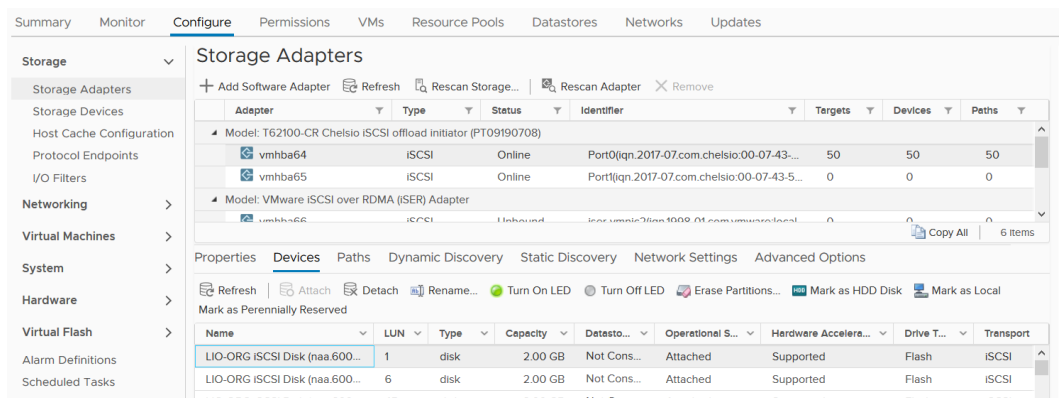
Summary Monitor Configure Permissions VMs Resource Pools Datastores Networks Updates

Storage
Storage Adapters
Storage Devices
Host Cache Configuration
Protocol Endpoints
I/O Filters
Networking
Virtual Machines
System
Hardware
Virtual Flash
Alarm Definitions
Scheduled Tasks

Storage Adapters

+ Add Software Adapter Refresh Rescan Storage... Rescan Adapter Remove

| Adapter | Type | Status | Identifier | Targets | Devices | Paths |
|---|---|---|---|---|---|---|
| Model: T62100-CR Chelsio iSCSI offload initiator (PT09190708) | | | | | | |
| vmhba64 | iSCSI | Online | Port0(iqn.2017-07.com.chelsio:00-07-43-... | 50 | 50 | 50 |
| vmhba65 | iSCSI | Online | Port1(iqn.2017-07.com.chelsio:00-07-43-5... | 0 | 0 | 0 |
| Model: VMware iSCSI over RDMA (iSER) Adapter | | | | | | |
| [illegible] | iSCSI | Unbound | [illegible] | 0 | 0 | 0 |

Copy All 6 items

Properties Devices Paths Dynamic Discovery Static Discovery Network Settings Advanced Options

Refresh Attach Detach Rename... Turn On LED Turn Off LED Erase Partitions... Mark as HDD Disk Mark as Local
Mark as Perennially Reserved

| Name | LUN | Type | Capacity | Datasto... | Operational S... | Hardware Accelera... | Drive T... | Transport |
|---|---|---|---|---|---|---|---|---|
| LIO-ORG iSCSI Disk (naa.600... | 1 | disk | 2.00 GB | Not Cons... | Attached | Supported | Flash | iSCSI |
| LIO-ORG iSCSI Disk (naa.600... | 6 | disk | 2.00 GB | Not Cons... | Attached | Supported | Flash | iSCSI |